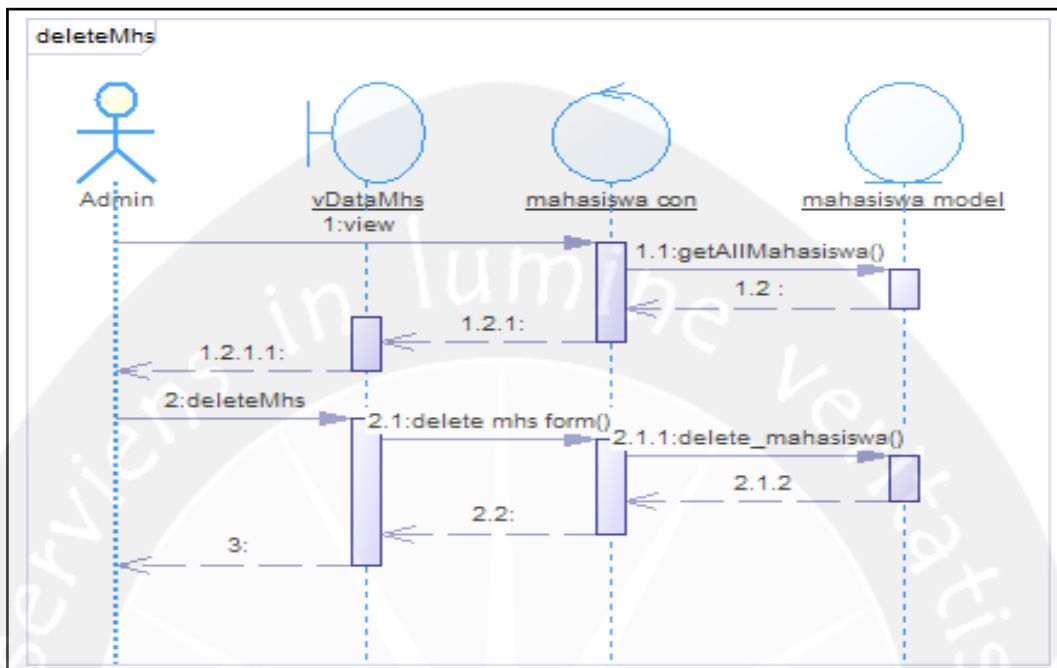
deleteMhs

Admin

vDataMhs

mahasiswa con

mahasiswa model

1:view

1.1:getAllMahasiswa()

1.2 :

1.2.1:

1.2.1.1:

2:deleteMhs

2.1:delete mhs form()

2.1.1:delete_mahasiswa()

2.1.2

2.2:

3:

serviens in lumine veritatis